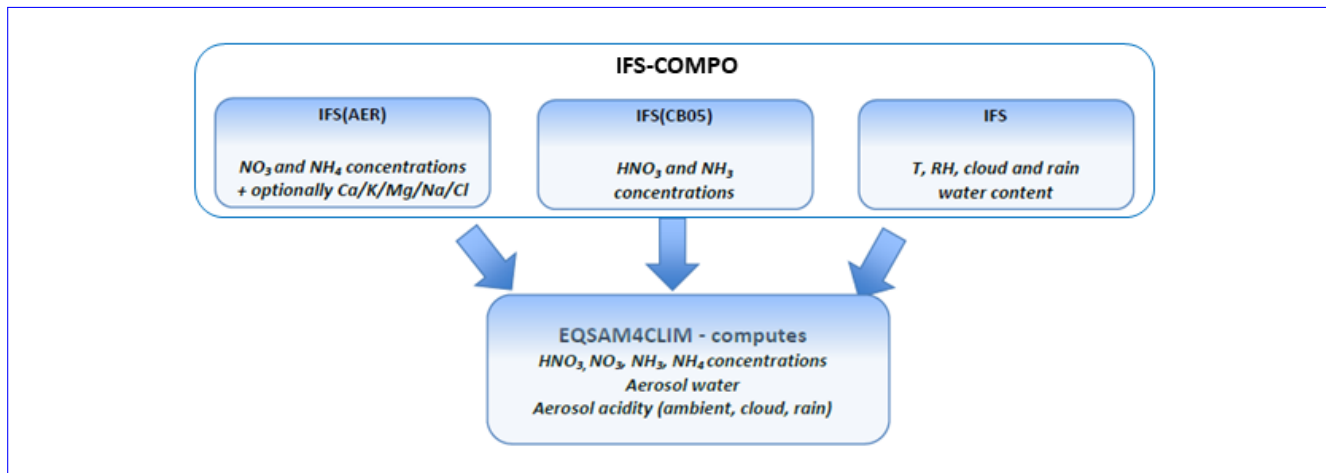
IFS-COMPO

IFS(AER)

$NO_3$ and $NH_4$ concentrations + optionally Ca/K/Mg/Na/Cl

IFS(CB05)

$HNO_3$ and $NH_3$ concentrations

IFS

T, RH, cloud and rain water content

EQSAM4CLIM - computes

$HNO_3$, $NO_3$, $NH_3$, $NH_4$ concentrations

Aerosol water

Aerosol acidity (ambient, cloud, rain)